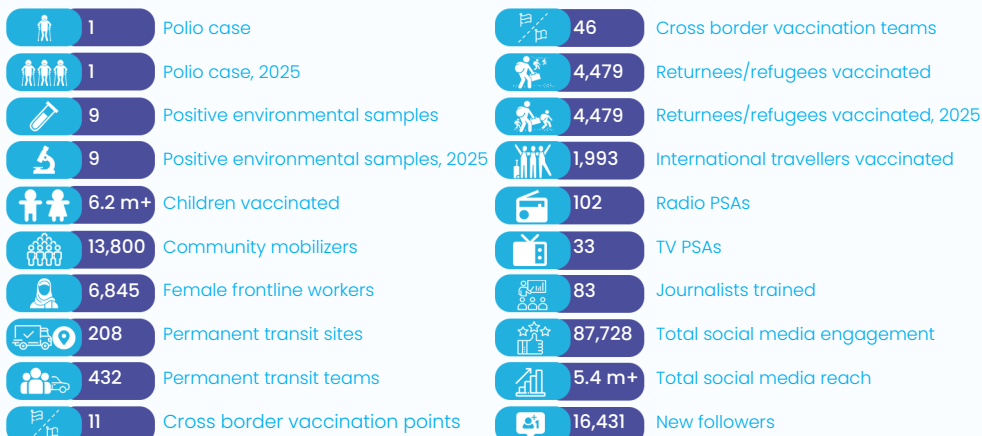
1 Polio case

1 Polio case, 2025

9 Positive environmental samples

9 Positive environmental samples, 2025

6.2 m+ Children vaccinated

13,800 Community mobilizers

6,845 Female frontline workers

208 Permanent transit sites

432 Permanent transit teams

11 Cross border vaccination points

46 Cross border vaccination teams

4,479 Returnees/refugees vaccinated

4,479 Returnees/refugees vaccinated, 2025

1,993 International travellers vaccinated

102 Radio PSAs

33 TV PSAs

83 Journalists trained

87,728 Total social media engagement

5.4 m+ Total social media reach

16,431 New followers